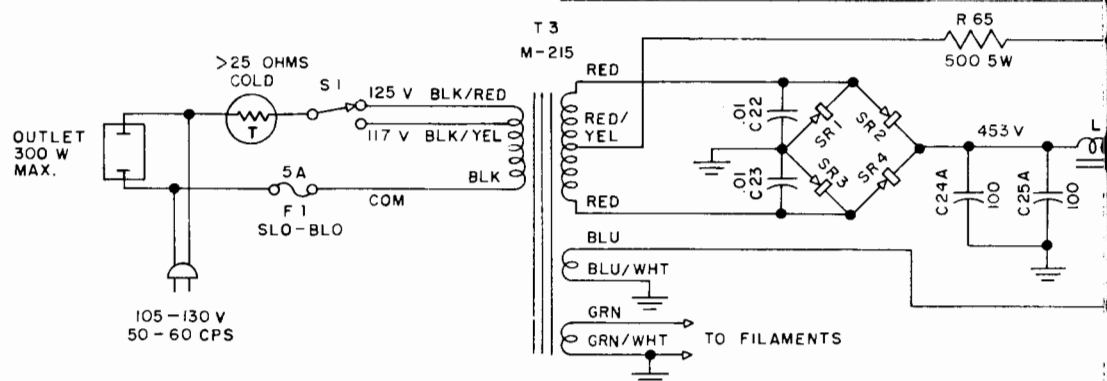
>25 OHMS
COLD
T
S1
125 V BLK/RED
117 V BLK/YEL
OUTLET
300 W
MAX.
5A
F1
SLO-BLO
COM
BLK
105 – 130 V
50 - 60 CPS
T3
M-215
RED
RED/
YEL
RED
R 65
500 5W
.01
C22
.01
C23
SR1
SR2
SR3
SR4
453 V
L
C24A
100
C25A
100
BLU
BLU/WHT
GRN
GRN/WHT
TO FILAMENTS